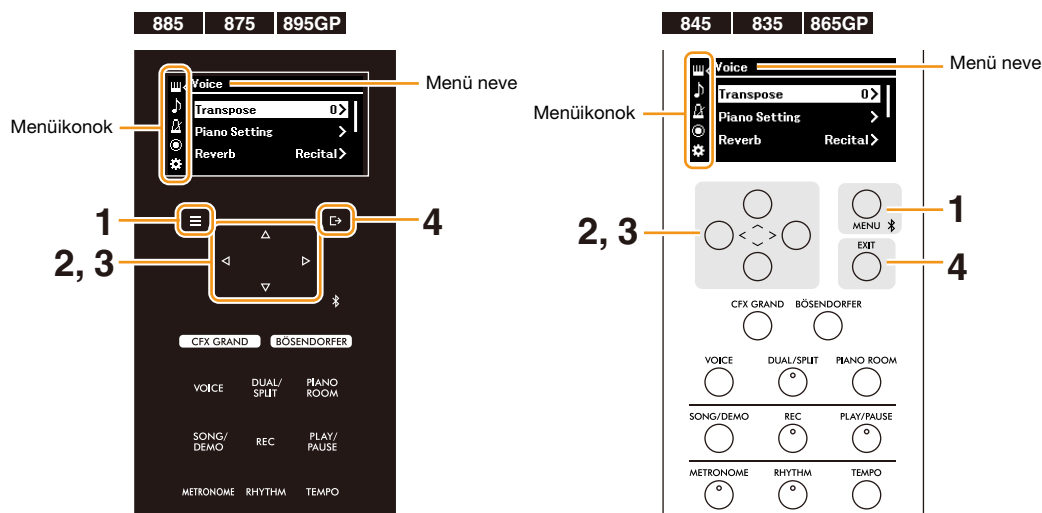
885 | 875 | 895GP

Voice
Transpose 0
Piano Setting
Reverb Recital

Menü neve
Menüikonok

1
4
2, 3

CFX GRAND
BÖSENDORFER
VOICE
DUAL/ SPLIT
PIANO ROOM
SONG/ DEMO
REC
PLAY/ PAUSE
METRONOME
RHYTHM
TEMPO

845 | 835 | 865GP

Voice
Transpose 0
Piano Setting
Reverb Recital

Menü neve
Menüikonok

2, 3
1
MENU
EXIT
4

CFX GRAND
BÖSENDORFER
VOICE
DUAL/SPLIT
PIANO ROOM
SONG/DEMO
REC
PLAY/PAUSE
METRONOME
RHYTHM
TEMPO